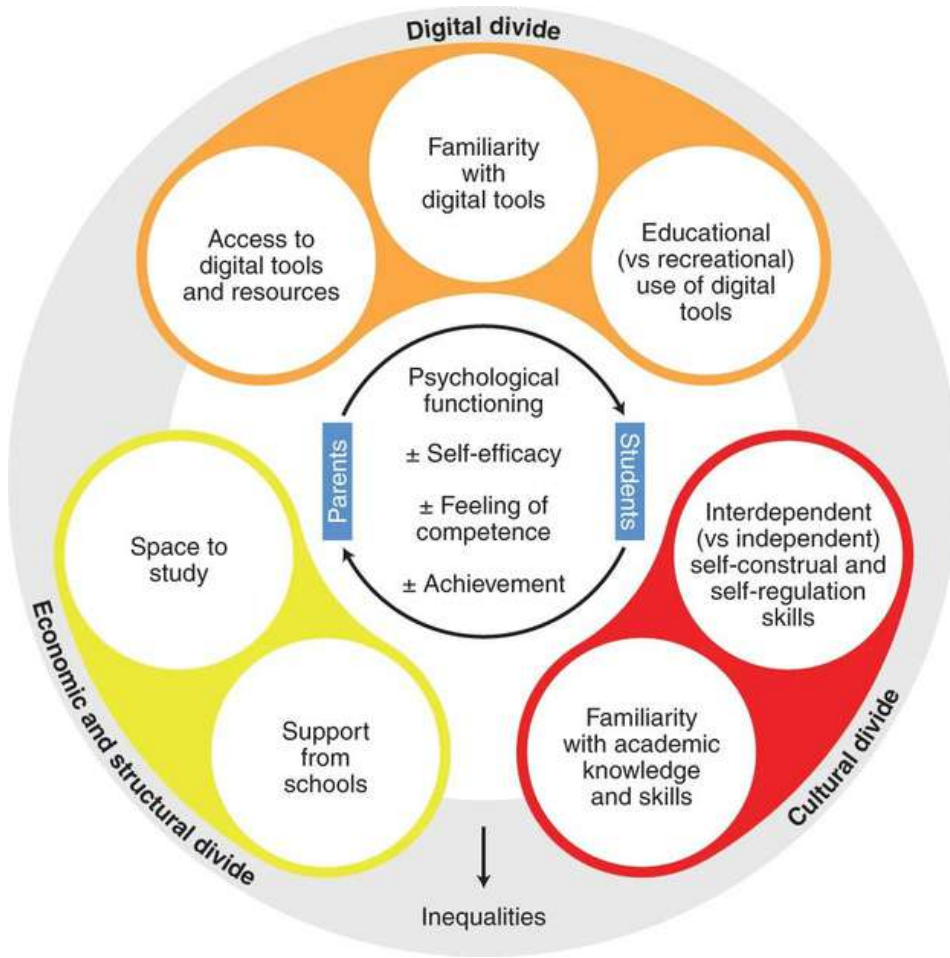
Digital divide

Access to digital tools and resources

Familiarity with digital tools

Educational (vs recreational) use of digital tools

Psychological functioning

Parents

± Self-efficacy

± Feeling of competence

± Achievement

Students

Space to study

Support from schools

Interdependent (vs independent) self-construal and self-regulation skills

Familiarity with academic knowledge and skills

Economic and structural divide

Cultural divide

Inequalities